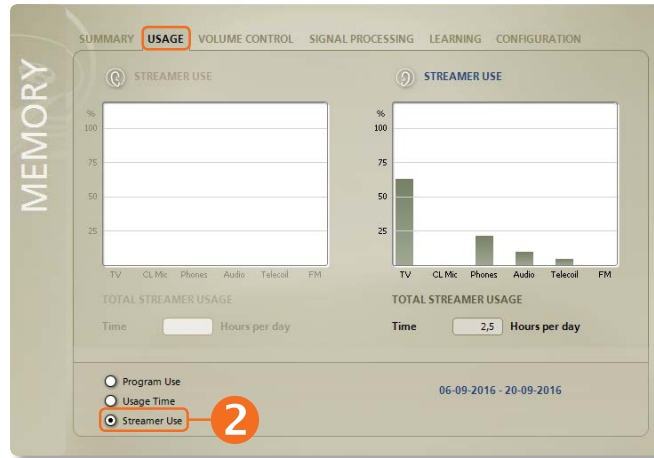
MEMORY

SUMMARY USAGE VOLUME CONTROL SIGNAL PROCESSING LEARNING CONFIGURATION

STREAMER USE

| % |
|---|
| 100 |
| 75 |
| 50 |
| 25 |

TV CL Mic Phones Audio Telecoil FM

TOTAL STREAMER USAGE

Time Hours per day

STREAMER USE

| % |
|---|
| 100 |
| 75 |
| 50 |
| 25 |

TV CL Mic Phones Audio Telecoil FM

TOTAL STREAMER USAGE

Time 2,5 Hours per day

Program Use
Usage Time
Streamer Use

2

06-09-2016 - 20-09-2016